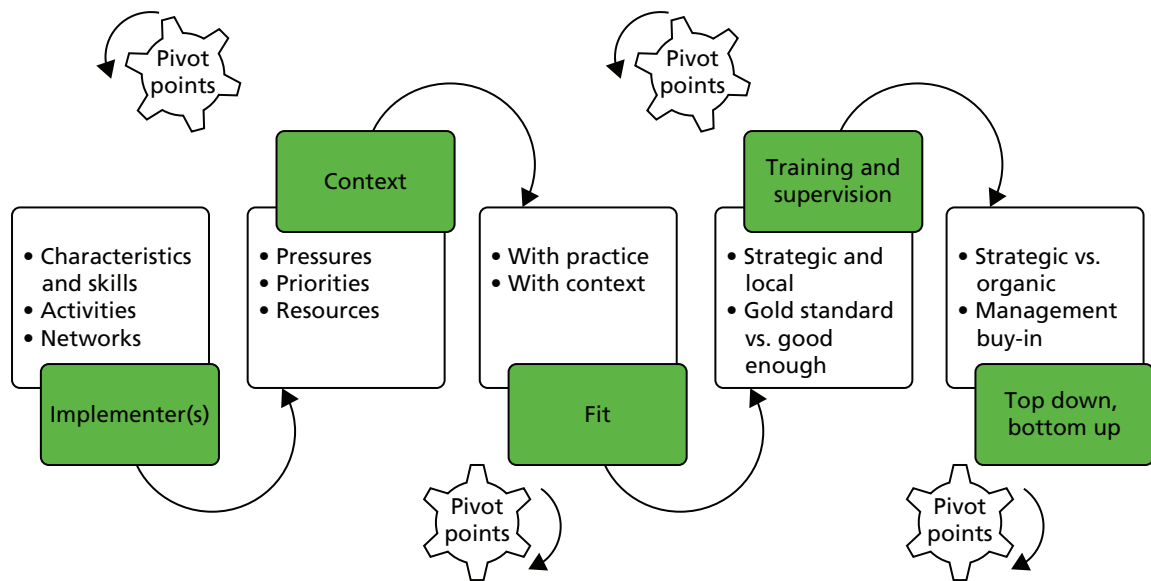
Pivot points

Pivot points

Context

Training and supervision

• Characteristics and skills
• Activities
• Networks

Implementer(s)

• Pressures
• Priorities
• Resources

• With practice
• With context

Fit

• Strategic and local
• Gold standard vs. good enough

• Strategic vs. organic
• Management buy-in

Top down, bottom up

Pivot points

Pivot points